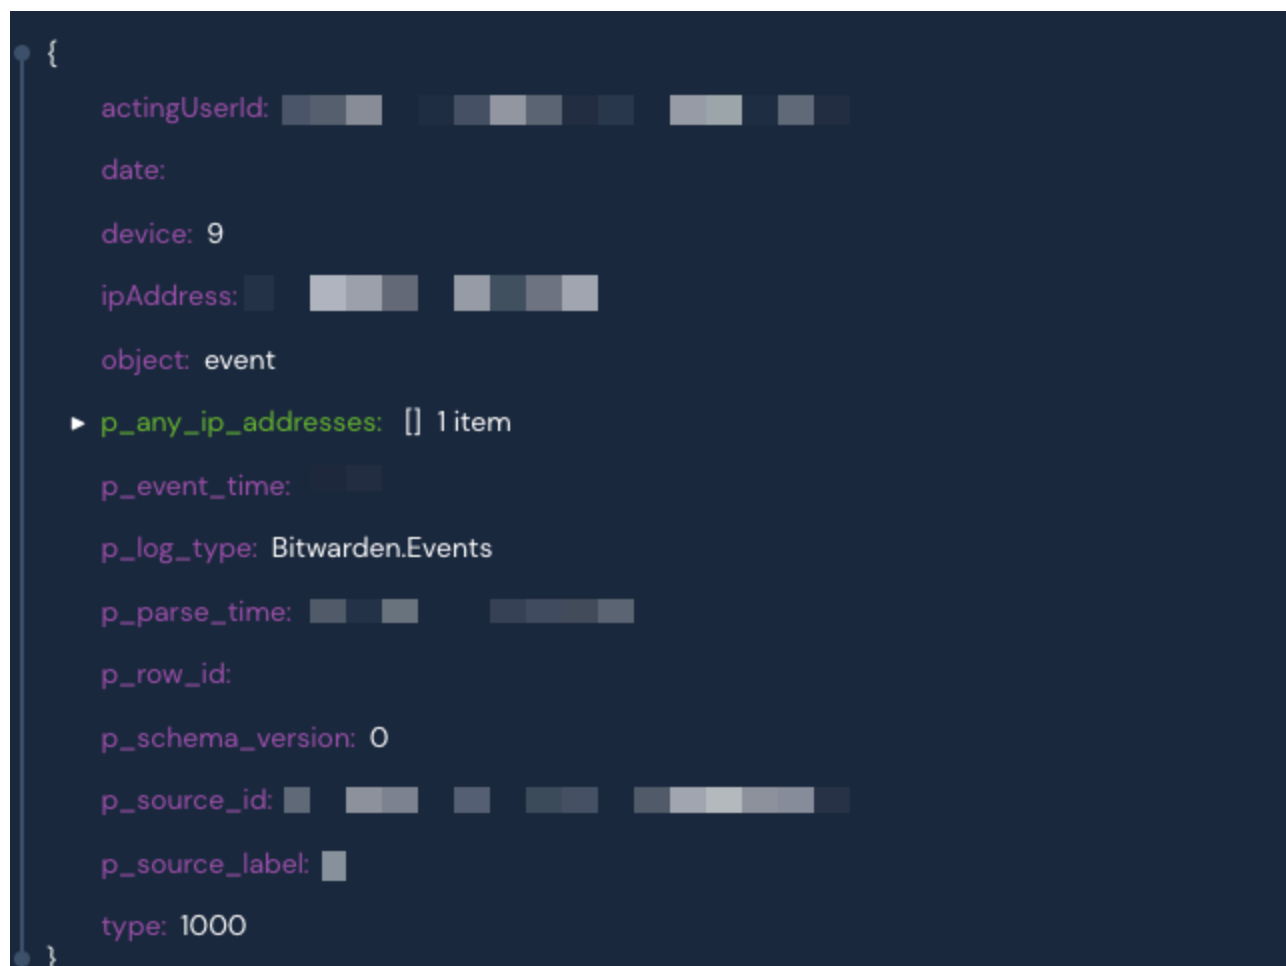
{
actingUserId: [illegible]
date:
device: 9
ipAddress: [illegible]
object: event
▸ p_any_ip_addresses: [] 1 item
p_event_time: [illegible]
p_log_type: Bitwarden.Events
p_parse_time: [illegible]
p_row_id:
p_schema_version: 0
p_source_id: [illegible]
p_source_label: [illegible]
type: 1000
}